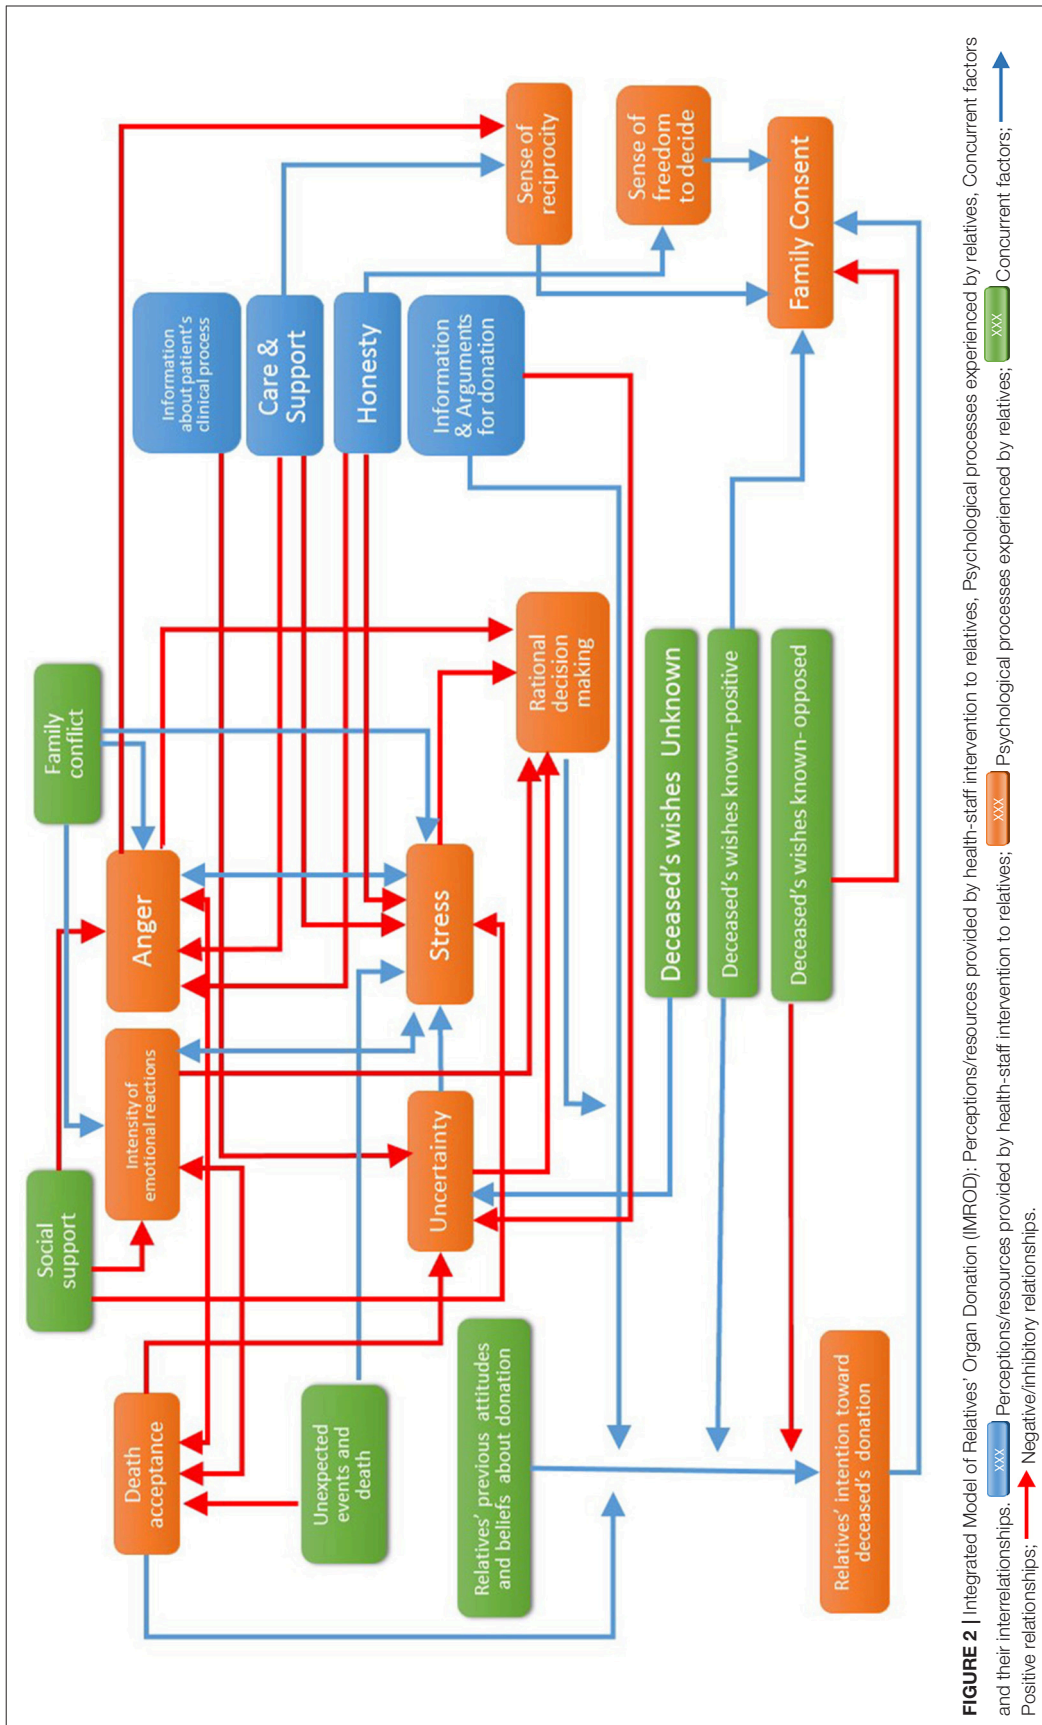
Sense of reciprocity

Sense of freedom to decide

Family Consent

Information about patient's clinical process

Care & Support

Honesty

Information & Arguments for donation

Family conflict

Rational decision making

Anger

Stress

Deceased's wishes Unknown

Deceased's wishes known-positive

Deceased's wishes known-opposed

Intensity of emotional reactions

Uncertainty

Social support

Death acceptance

Unexpected events and death

Relatives' previous attitudes and beliefs about donation

Relatives' intention toward deceased's donation

FIGURE 2 | Integrated Model of Relatives' Organ Donation (IMROD): Perceptions/resources provided by health-staff intervention to relatives, Psychological processes experienced by relatives, Concurrent factors and their interrelationships. XXX Perceptions/resources provided by health-staff intervention to relatives; XXX Psychological processes experienced by relatives; XXX Concurrent factors; Positive relationships; Negative/inhibitory relationships.